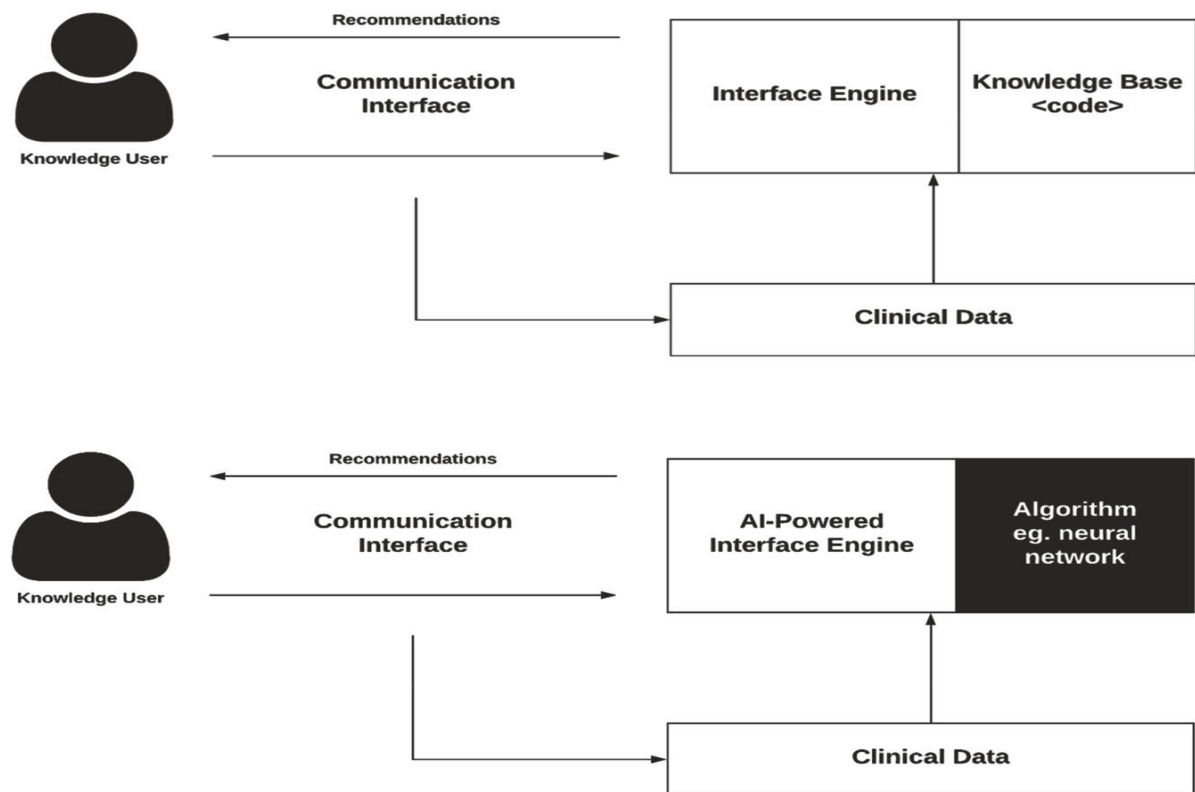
Recommendations

Communication Interface

Knowledge User

Interface Engine

Knowledge Base <code>

Clinical Data

Recommendations

Communication Interface

Knowledge User

AI-Powered Interface Engine

Algorithm eg. neural network

Clinical Data